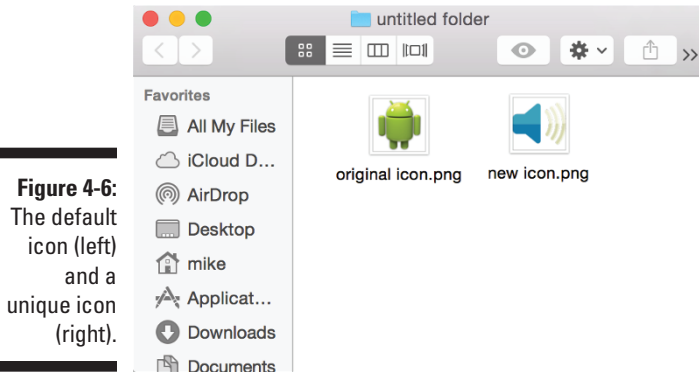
Figure 4-6: The default icon (left) and a unique icon (right).

untitled folder

Favorites
All My Files
iCloud D...
AirDrop
Desktop
mike
Applicat...
Downloads
Documents

original icon.png
new icon.png